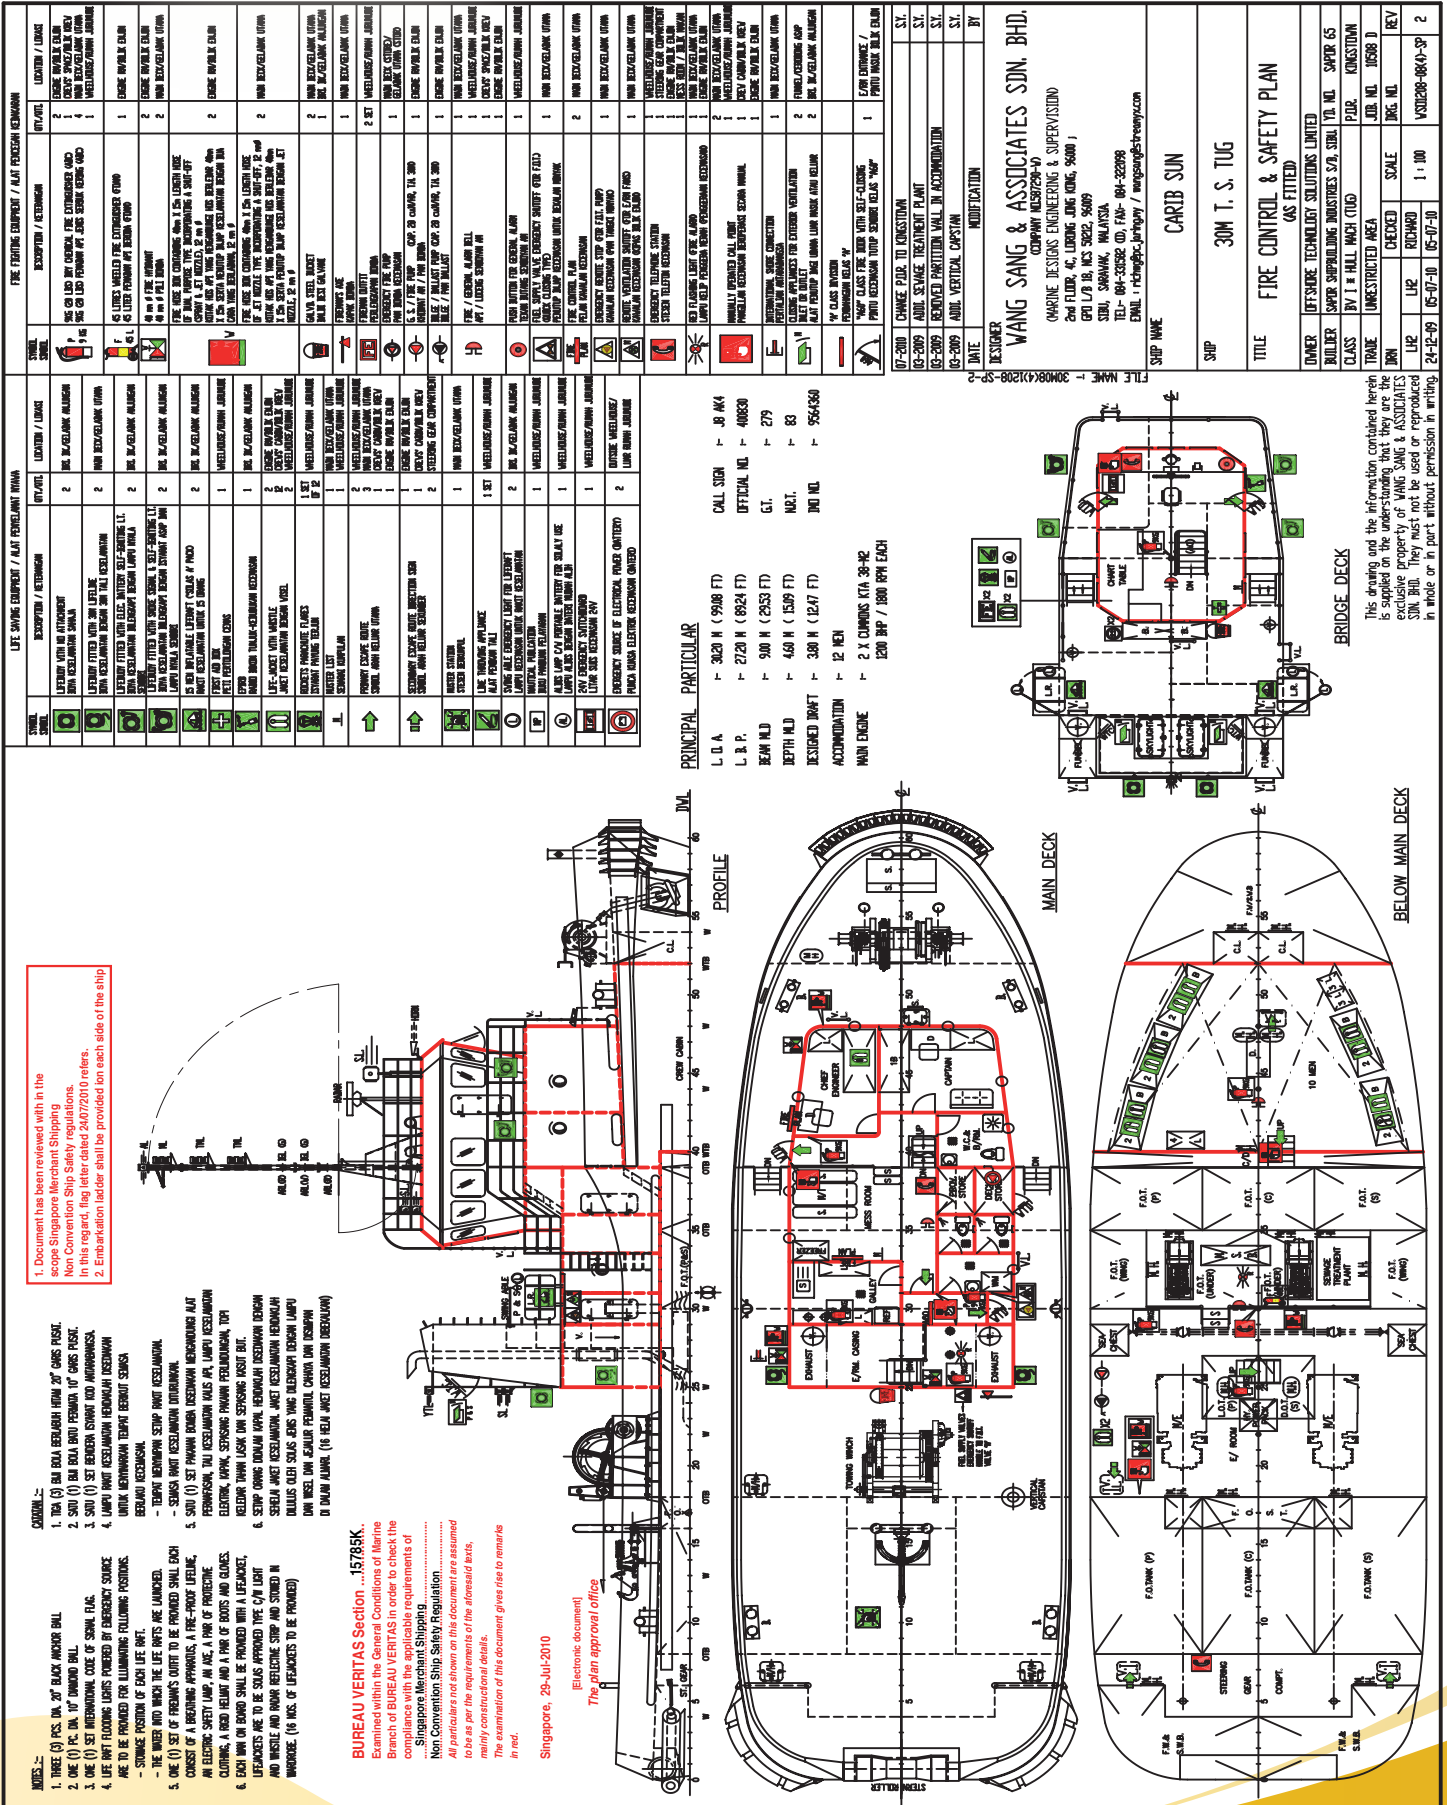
NOTES :-
1. THREE (3) PCS. DIA. 20" BLACK ANCHOR BALL
2. ONE (1) PC. DIA. 10" DIAMOND BALL.
3. ONE (1) SET INTERNATIONAL CODE OF SIGNAL FLAG.
4. LIFE RAFT FLOODING LIGHTS POWERED BY EMERGENCY SOURCE ARE TO BE PROVIDED FOR ILLUMINATING FOLLOWING POSITIONS.
- STOWAGE POSITION OF EACH LIFE RAFT.
- THE WATER INTO WHICH THE LIFE RAFTS ARE LAUNCHED.
5. ONE (1) SET OF FIREMAN'S OUTFIT TO BE PROVIDED SHALL EACH CONSIST OF A BREATHING APPARATUS, A FIRE-PROOF LIFELINE, AN ELECTRIC SAFETY LAMP, AN AXE, A PAIR OF PROTECTIVE CLOTHING, A RIGID HELMET AND A PAIR OF BOOTS AND GLOVES.
6. EACH MAN ON BOARD SHALL BE PROVIDED WITH A LIFEJACKET, LIFEJACKETS ARE TO BE SOLAS APPROVED TYPE C/W LIGHT AND WHISTLE AND RADAR REFLECTIVE STRIP AND STORED IN WARDROBE. (16 NOS. OF LIFEJACKETS TO BE PROVIDED)

CATATAN :-
1. TIGA (3) BIJI BOLA BERLABUH HITAM 20" GARIS PUSAT.
2. SATU (1) BIJI BOLA BATU PERMATA 10" GARIS PUSAT.
3. SATU (1) SET BENDERA ISYARAT KOD ANTARABANGSA.
4. LAMPU RAKIT KESELAMATAN HENDAKLAH DISEDIAKAN UNTUK MENYINARKAN TEMPAT BERIKUT SEMASA BERLAKU KECEMASAN.
- TEMPAT MENYIMPAN SETIAP RAKIT KESELAMATAN.
- SEMASA RAKIT KESELAMATAN DITURUNKAN.
5. SATU (1) SET PAKAIAN BOMBA DISEDIAKAN MENGANDUNGI ALAT PERNAFASAN, TALI KESELAMATAN KALIS API, LAMPU KESELAMATAN ELEKTRIK, KAPAK, SEPASANG PAKAIAN PERLINDUNGAN, TOPI KELEDAR TAHAN LASAK DAN SEPASANG KASUT BUT.
6. SETIAP ORANG DIDALAM KAPAL HENDAKLAH DISEDIAKAN DENGAN SEHELAI JAKET KESELAMATAN. JAKET KESELAMATAN HENDAKLAH DILULUS OLEH SOLAS JENIS YANG DILENGKAPI DENGAN LAMPU DAN WISEL DAN JEJALUR PEMANTUL CAHAYA DAN DISIMPAN DI DALAM ALMARI. (16 HELAI JAKET KESELAMATAN DISEDIAKAN)

1. Document has been reviewed with in the scope Singapore Merchant Shipping Non Convention Ship Safety regulations. In this regard, flag letter dated 24/07/2010 refers.
2. Embarkation ladder shall be provided lon each side of the ship

BUREAU VERITAS Section ...15785K.
Examined within the General Conditions of Marine Branch of BUREAU VERITAS in order to check the compliance with the applicable requirements of ...Singapore Merchant Shipping... Non Convention Ship Safety Regulation...
All particulars not shown on this document are assumed to be as per the requirements of the aforesaid texts, mainly constructional details.
The examination of this document gives rise to remarks in red.
Singapore, 29-Jul-2010
The plan approval office
[Electronic document]

PROFILE
MAIN DECK
BELOW MAIN DECK
BRIDGE DECK

PRINCIPAL PARTICULAR
L O A - 30.20 M (99.08 FT)
L. B. P. - 27.20 M (89.24 FT)
BEAM MLD - 9.00 M (29.53 FT)
DEPTH MLD - 4.60 M (15.09 FT)
DESIGNED DRAFT - 3.80 M (12.47 FT)
ACCOMMODATION - 12 MEN
MAIN ENGINE - 2 X CUMMINS KTA 38-M2 1200 BHP / 1800 RPM EACH
CALL SIGN - 9V AK4
OFFICIAL NO. - 400830
G.T. - 279
N.T. - 83
IMO NO. - 9564360

LIFE SAVING EQUIPMENT / ALAT PENYELAMAT NYAWA
| SYMBOL SIMBOL | DESCRIPTION / KETERANGAN | QTY./BIL. | LOCATION / LOKASI |
|---|---|---|---|
| | LIFEBUOY WITH NO ATTACHMENT BOYA KESELAMATAN SAHAJA | 2 | DEC. W/GELADAK ANJUNGAN |
| | LIFEBUOY FITTED WITH 30M LIFELINE BOYA KESELAMATAN DENGAN 30M TALI KESELAMATAN | 2 | MAIN DECK/GELADAK UTAMA |
| | LIFEBUOY FITTED WITH ELEC. BATTERY SELF-IGNITING LT. BOYA KESELAMATAN BERSERTA LAMPU | 2 | DEC. W/GELADAK ANJUNGAN |
| | LIFEBUOY FITTED WITH SMOKE SIGNAL & SELF-IGNITING LT. BOYA KESELAMATAN BERSERTA ISYARAT ASAP DAN LAMPU | 2 | DEC. W/GELADAK ANJUNGAN |
| | 15 MEN INFLATABLE LIFERAFT (SOLAS A PACK) RAKIT KESELAMATAN UNTUK 15 ORANG | 2 | DEC. W/GELADAK ANJUNGAN |
| | FIRST AID BOX PETI PERTOLONGAN CEMAS | 1 | WHEELHOUSE/RUMAH JURUMUDI |
| | EPIRB RADIO BOYA TUNJUK-KEDUDUKAN KECEMASAN | 1 | DEC. W/GELADAK ANJUNGAN |
| | LIFE-JACKET WITH WHISTLE JAKET KESELAMATAN DENGAN WISEL | 2 / 2 / 12 | ENGINE RM/BILIK ENJIN / CREWS CABIN/BILIK KREW / WHEELHOUSE/RUMAH JURUMUDI |
| | ROCKETS PARACHUTE FLARES ISYARAT PAYUNG TERJUN | 1 SET OF 12 | WHEELHOUSE/RUMAH JURUMUDI |
| | MUSTER LIST SENARAI KUMPULAN | | MAIN DECK/GELADAK UTAMA / DEC. W/GELADAK ANJUNGAN |
| | PRIMARY ESCAPE ROUTE SIMBOL ARAH KELUAR UTAMA | 2 / 3 / 1 / 2 | WHEELHOUSE/RUMAH JURUMUDI / MAIN DECK/GELADAK UTAMA / CREWS CABIN/BILIK KREW / ENGINE RM/BILIK ENJIN |
| | SECONDARY ESCAPE ROUTE DIRECTION SIGN SIMBOL ARAH KELUAR SEKUNDER | 1 / 1 / 2 | ENGINE RM/BILIK ENJIN / CREWS CABIN/BILIK KREW / STEERING GEAR COMPARTMENT |
| | MUSTER STATION STESEN BERKUMPUL | 1 | MAIN DECK/GELADAK UTAMA |
| | LINE THROWING APPLIANCE ALAT PEMBUANG TALI | 1 SET | WHEELHOUSE/RUMAH JURUMUDI |
| | SWING ABLE EMERGENCY LIGHT FOR LIFERAFT LAMPU KECEMASAN UNTUK RAKIT KESELAMATAN | 2 | DEC. W/GELADAK ANJUNGAN |
| | NAVTEX RECEIVER PENERIMA NAVTEX | 1 | WHEELHOUSE/RUMAH JURUMUDI |
| | RADAR TRANSPONDER BEACON (SART) | 1 | WHEELHOUSE/RUMAH JURUMUDI |
| | ALDIS LAMP C/W PORTABLE BATTERY FOR SOLAS USE LAMPU ALDIS DENGAN BATERI MUDAH ALIH | 1 | WHEELHOUSE/RUMAH JURUMUDI |
| | 24V EMERGENCY SWITCHBOARD LITAR SUIS KECEMASAN 24V | 1 | WHEELHOUSE/RUMAH JURUMUDI |
| | EMERGENCY SOURCE OF ELECTRICAL POWER (BATTERY) PUNCA KUASA ELEKTRIK KECEMASAN (BATERI) | 2 | OUTSIDE WHEELHOUSE/ LUAR RUMAH JURUMUDI |

FIRE FIGHTING EQUIPMENT / ALAT PENCEGAH KEBAKARAN
| SYMBOL SIMBOL | DESCRIPTION / KETERANGAN | QTY./BIL. | LOCATION / LOKASI |
|---|---|---|---|
| | 5KG CO2 (OR) DRY CHEMICAL FIRE EXTINGUISHER (ABC) 5KG CO2 (OR) PEMADAM API JENIS SERBUK KERING (ABC) | 2 / 2 / 4 / 1 | ENGINE RM/BILIK ENJIN / CREWS SPACE/BILIK KREW / MAIN DECK/GELADAK UTAMA / WHEELHOUSE/RUMAH JURUMUDI |
| | 45 LITRES WHEELED FIRE EXTINGUISHER (FOAM) 45 LITER PEMADAM API BERODA (FOAM) | 1 | ENGINE RM/BILIK ENJIN |
| | 40 mm Ø FIRE HYDRANT 40 mm Ø PILI BOMBA | 2 / 2 | ENGINE RM/BILIK ENJIN / MAIN DECK/GELADAK UTAMA |
| | FIRE HOSE BOX CONTAINING 40mm X 15m LENGTH HOSE OF DUAL PURPOSE TYPE INCORPORATING A SHUT-OFF 12mm & JET NOZZLE, 12 mm Ø | 2 | ENGINE RM/BILIK ENJIN |
| | FIRE HOSE BOX CONTAINING 40mm X 15m LENGTH HOSE OF JET NOZZLE TYPE INCORPORATING A SHUT-OFF, 12 mm Ø | 2 | MAIN DECK/GELADAK UTAMA |
| | GALVA. STEEL BUCKET BALDI BESI GALVANI | 2 / 1 | MAIN DECK/GELADAK UTAMA / DEC. W/GELADAK ANJUNGAN |
| | FIREMAN'S AXE KAPAK BOMBA | 1 | MAIN DECK/GELADAK UTAMA |
| | FIREMAN OUTFIT PERLENGKAPAN BOMBA | 2 SET | WHEELHOUSE/RUMAH JURUMUDI |
| | EMERGENCY FIRE PUMP PAM BOMBA KECEMASAN | 1 | MAIN DECK (STORE)/ GELADAK UTAMA (STOR) |
| | G. S. / FIRE PUMP (CAP. 20 cu.M/HR, TH. 30M) | 1 | ENGINE RM/BILIK ENJIN |
| | BILGE / BALLAST PUMP (CAP. 20 cu.M/HR, TH. 30M) | 1 | ENGINE RM/BILIK ENJIN |
| | FIRE / GENERAL ALARM BELL API / LOCENG SERUDITAN AM | 1 / 1 / 1 / 1 | MAIN DECK/GELADAK UTAMA / WHEELHOUSE/RUMAH JURUMUDI / CREWS SPACE/BILIK KREW / ENGINE RM/BILIK ENJIN |
| | PUSH BUTTON FOR GENERAL ALARM TEKAN BUTANG SERUDITAN AM | 1 | WHEELHOUSE/RUMAH JURUMUDI |
| | FUEL SUPPLY VALVE EMERGENCY SHUTOFF (FOR F.O.T.) | 1 | MAIN DECK/GELADAK UTAMA |
| | FIRE CONTROL PLAN PELAN KAWALAN KECEMASAN | 1 | MAIN DECK/GELADAK UTAMA |
| | EMERGENCY REMOTE STOP (FOR F.O.T. PUMP) KAWALAN KECEMASAN PAM TANGKI MINYAK | 1 | MAIN DECK/GELADAK UTAMA |
| | REMOTE VENTILATION SHUTOFF (FOR E/RM FANS) | 1 | MAIN DECK/GELADAK UTAMA |
| | EMERGENCY TELEPHONE STATION STESEN TELEFON KECEMASAN | 1 / 1 / 1 / 1 | WHEELHOUSE/RUMAH JURUMUDI / STEERING GEAR COMPARTMENT / ENGINE RM/BILIK ENJIN / MESS ROOM / BILIK MAKAN |
| | RED FLASHING LIGHT (FIRE ALARM) LAMPU KELIP PENGESAN KEBAKARAN | 2 / 1 | ENGINE RM/BILIK ENJIN / MAIN DECK/GELADAK UTAMA |
| | MANUALLY OPERATED CALL POINT | 1 / 1 / 1 | WHEELHOUSE/RUMAH JURUMUDI / CREW CABIN/BILIK KREW / ENGINE RM/BILIK ENJIN |
| | INTERNATIONAL SHORE CONNECTION PERSATUAN ANTARABANGSA | 1 | MAIN DECK/GELADAK UTAMA |
| | CLOSING APPLIANCES FOR EXTERIOR VENTILATION INLET OR OUTLET | 2 / 2 | FUNNEL/CEROBONG ASAP / DEC. W/GELADAK ANJUNGAN |
| | "A" CLASS DIVISION PEMBAHAGIAN KELAS "A" | | |
| | "A60" CLASS FIRE DOOR WITH SELF-CLOSING PINTU KECEMASAN TUTUP SENDIRI KELAS "A60" | 1 | E/RM ENTRANCE / PINTU MASUK BILIK ENJIN |

| | | |
|---|---|---|
| 07-2010 | CHANGE P.O.R. TO KINGSTOWN | S.Y. |
| 03-2009 | ADD. SEWAGE TREATMENT PLANT | S.Y. |
| 03-2009 | REMOVED PARTITION WALL IN ACCOMMODATION | S.Y. |
| 03-2009 | ADD. VERTICAL CAPSTAN | S.Y. |
| DATE | MODIFICATION | BY |

FILE NAME :- 30M08(4)1208-SP-2

DESIGNER
WANG SANG & ASSOCIATES SDN. BHD.
(COMPANY NO.58729-V)
(MARINE DESIGNS ENGINEERING & SUPERVISION)
2nd FLOOR, 4C, LORONG JUNG KONG, 96000 ; GPO L/B 18, NCS 50212, 96009 SIBU, SARAWAK, MALAYSIA.
TEL- 084-335582 (O), FAX- 084-322898
EMAIL : richwgbc_jaringnyy / wangsang@streamyx.com

SHIP NAME CARIB SUN
SHIP 30M T. S. TUG
TITLE FIRE CONTROL & SAFETY PLAN (AS FITTED)

| | | | |
|---|---|---|---|
| OWNER | OFFSHORE TECHNOLOGY SOLUTIONS LIMITED | YD. NO. | SAPOR 65 |
| BUILDER | SAPOR SHIPBUILDING INDUSTRIES S/B, SIBU | P.O.R. | KINGSTOWN |
| CLASS | BV I ✠ HULL MACH (TUG) | JOB. NO. | 10508 D |
| TRADE | UNRESTRICTED AREA | DRG. NO. | |
| DRN | CHECKED | SCALE | REV |
| LH2 | RICHARD | 1 : 100 | VSD1208-08(4)-SP 2 |
| 24-12-09 | 05-07-10 | 05-07-10 | |

This drawing and the information contained herein is supplied on the understanding that they are the exclusive property of WANG SANG & ASSOCIATES SDN. BHD. They must not be used or reproduced in whole or in part without permission in writing.

CREW CABIN, CHIEF ENGINEER, CAPTAIN, MESS ROOM, GALLEY, FREEZER, REF, E/RM. CASING, EXHAUST, DRY STORE, TOWING WINCH, VERTICAL CAPSTAN, STERN ROLLER, CHART TABLE, RADAR, F.O.T. (P), F.O.T. (C), F.O.T. (S), F.O.T. (WING), SEWAGE TREATMENT PLANT, SEA CHEST, E/ ROOM, F.O.TANK (P), F.O.TANK (C), F.O.TANK (S), STEERING GEAR COMPT., F.W.& S.W.B., FAP/S.W.B., 10 MEN, C.L., DN, UP, V.L., FUNNEL, DWL, FUEL SUPPLY VALVE EMERGENCY SHUTOFF VALVE